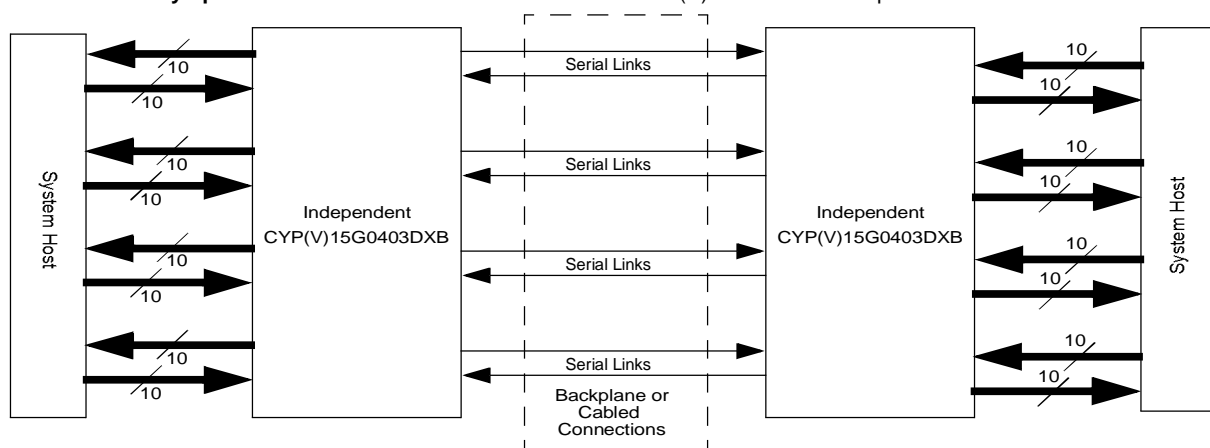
System Host

10
10
10
10
10
10
10
10

Independent
CYP(V)15G0403DXB

Serial Links
Serial Links
Serial Links
Serial Links

Backplane or Cabled Connections

Independent
CYP(V)15G0403DXB

10
10
10
10
10
10
10
10

System Host